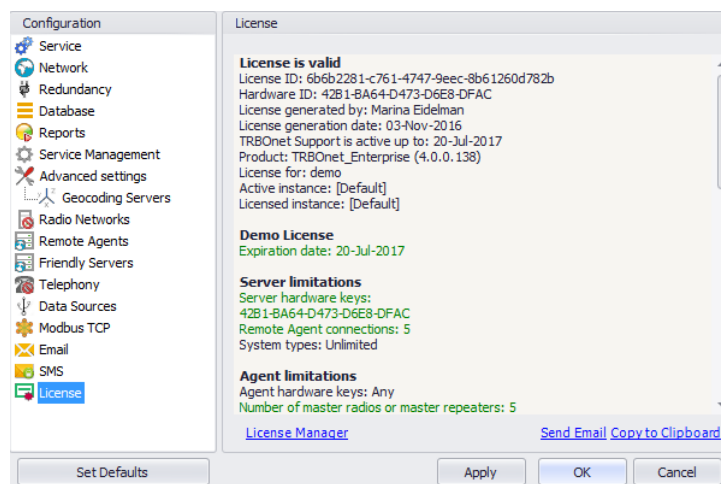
Configuration

Service
Network
Redundancy
Database
Reports
Service Management
Advanced settings
Geocoding Servers
Radio Networks
Remote Agents
Friendly Servers
Telephony
Data Sources
Modbus TCP
Email
SMS
License

License

License is valid
License ID: 6b6b2281-c761-4747-9eec-8b61260d782b
Hardware ID: 42B1-BA64-D473-D6E8-DFAC
License generated by: Marina Eidelman
License generation date: 03-Nov-2016
TRBOnet Support is active up to: 20-Jul-2017
Product: TRBOnet_Enterprise (4.0.0.138)
License for: demo
Active instance: [Default]
Licensed instance: [Default]

Demo License
Expiration date: 20-Jul-2017

Server limitations
Server hardware keys:
42B1-BA64-D473-D6E8-DFAC
Remote Agent connections: 5
System types: Unlimited

Agent limitations
Agent hardware keys: Any
Number of master radios or master repeaters: 5

License Manager
Send Email Copy to Clipboard

Set Defaults
Apply
OK
Cancel